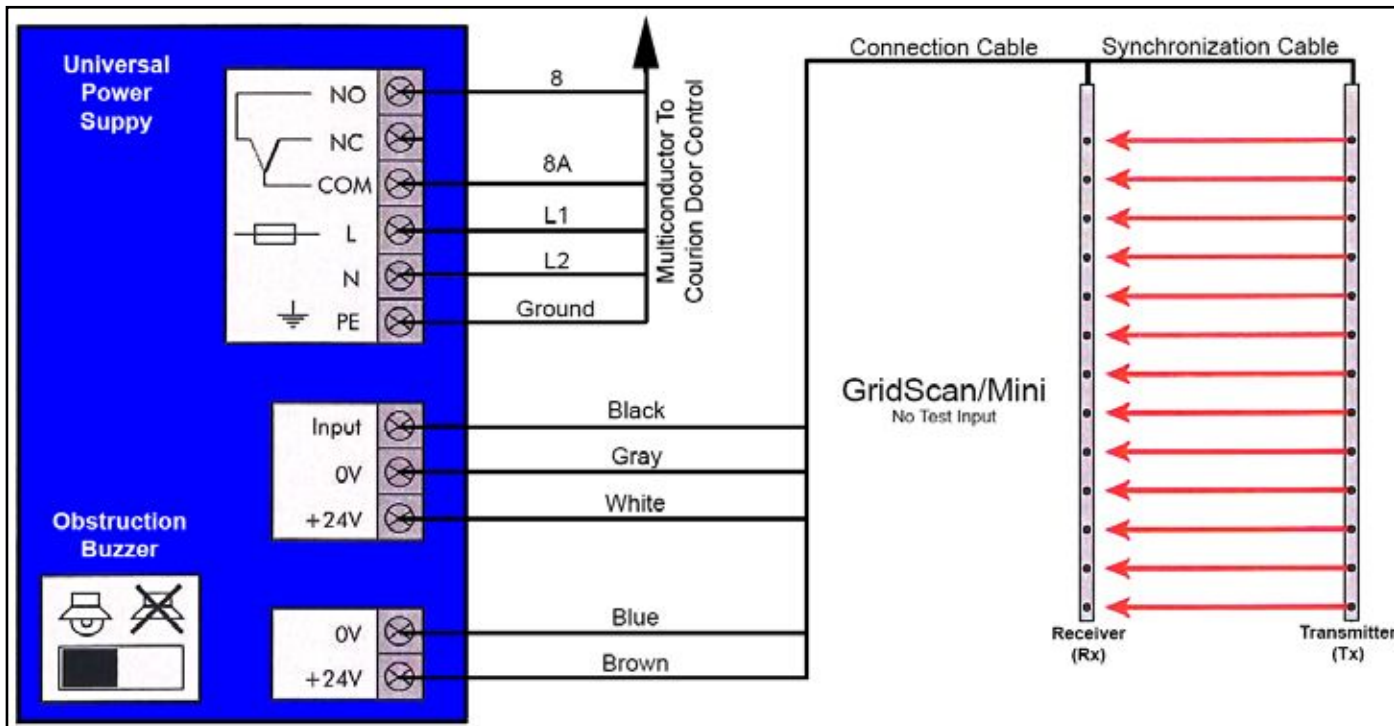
Universal Power Suppy

NO
NC
COM
L
N
PE

8
8A
L1
L2
Ground

Multiconductor To Courion Door Control

Connection Cable
Synchronization Cable

Input
0V
+24V

Black
Gray
White

GridScan/Mini
No Test Input

Obstruction Buzzer

0V
+24V

Blue
Brown

Receiver (Rx)
Transmitter (Tx)